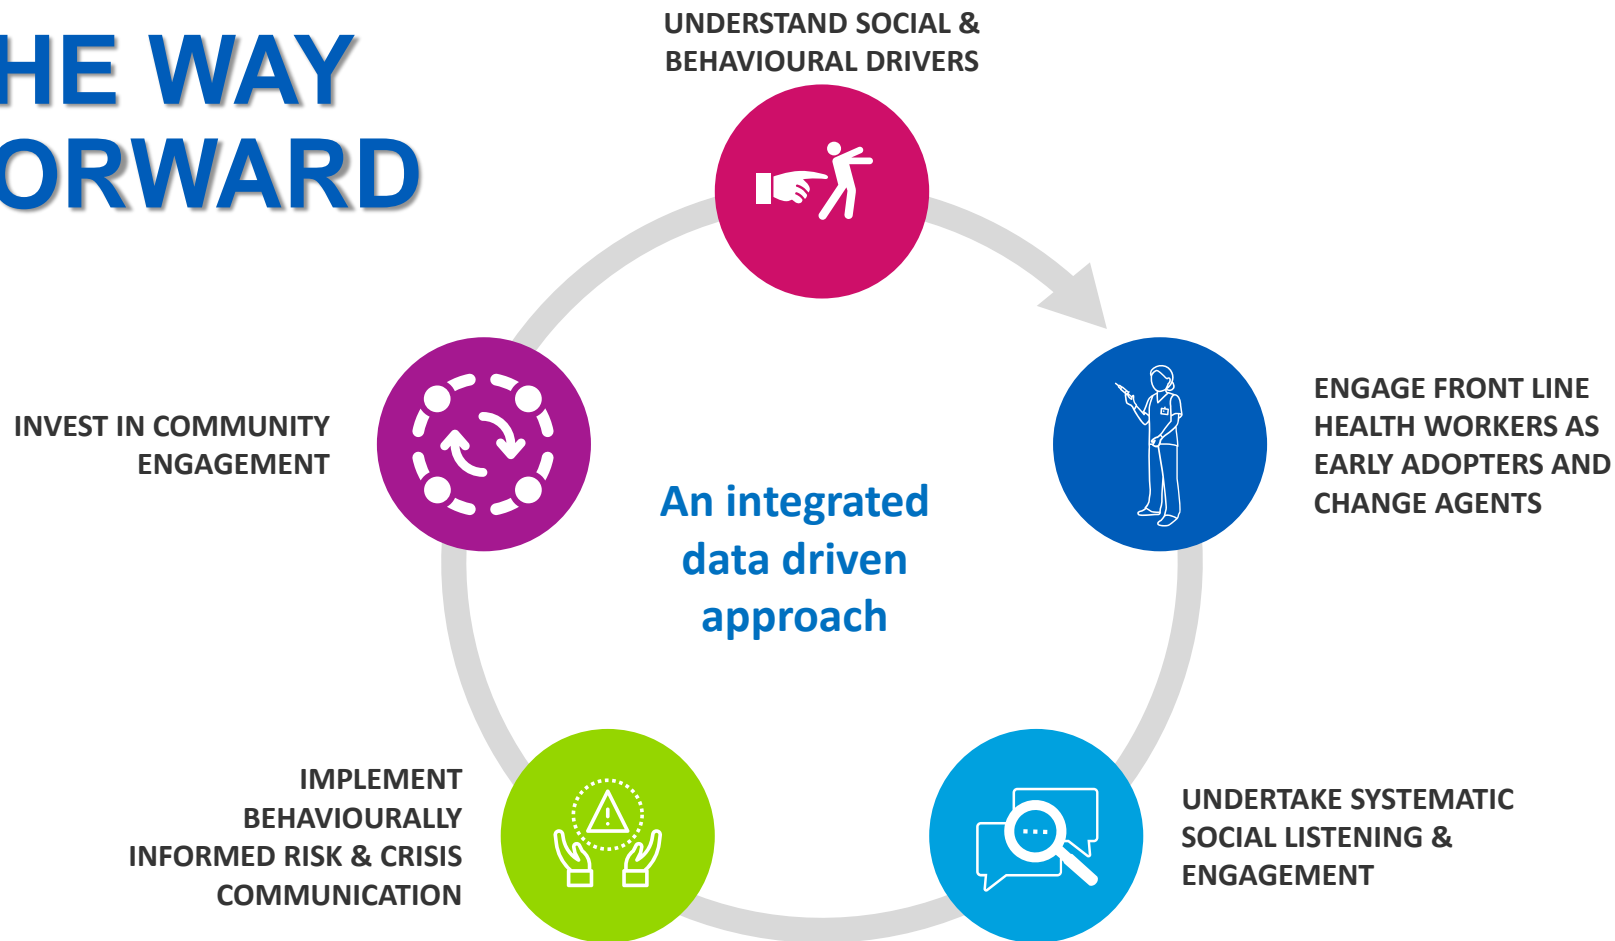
HE WAY
ORWARD

UNDERSTAND SOCIAL &
BEHAVIOURAL DRIVERS

ENGAGE FRONT LINE
HEALTH WORKERS AS
EARLY ADOPTERS AND
CHANGE AGENTS

UNDERTAKE SYSTEMATIC
SOCIAL LISTENING &
ENGAGEMENT

IMPLEMENT
BEHAVIOURALLY
INFORMED RISK & CRISIS
COMMUNICATION

INVEST IN COMMUNITY
ENGAGEMENT

An integrated
data driven
approach